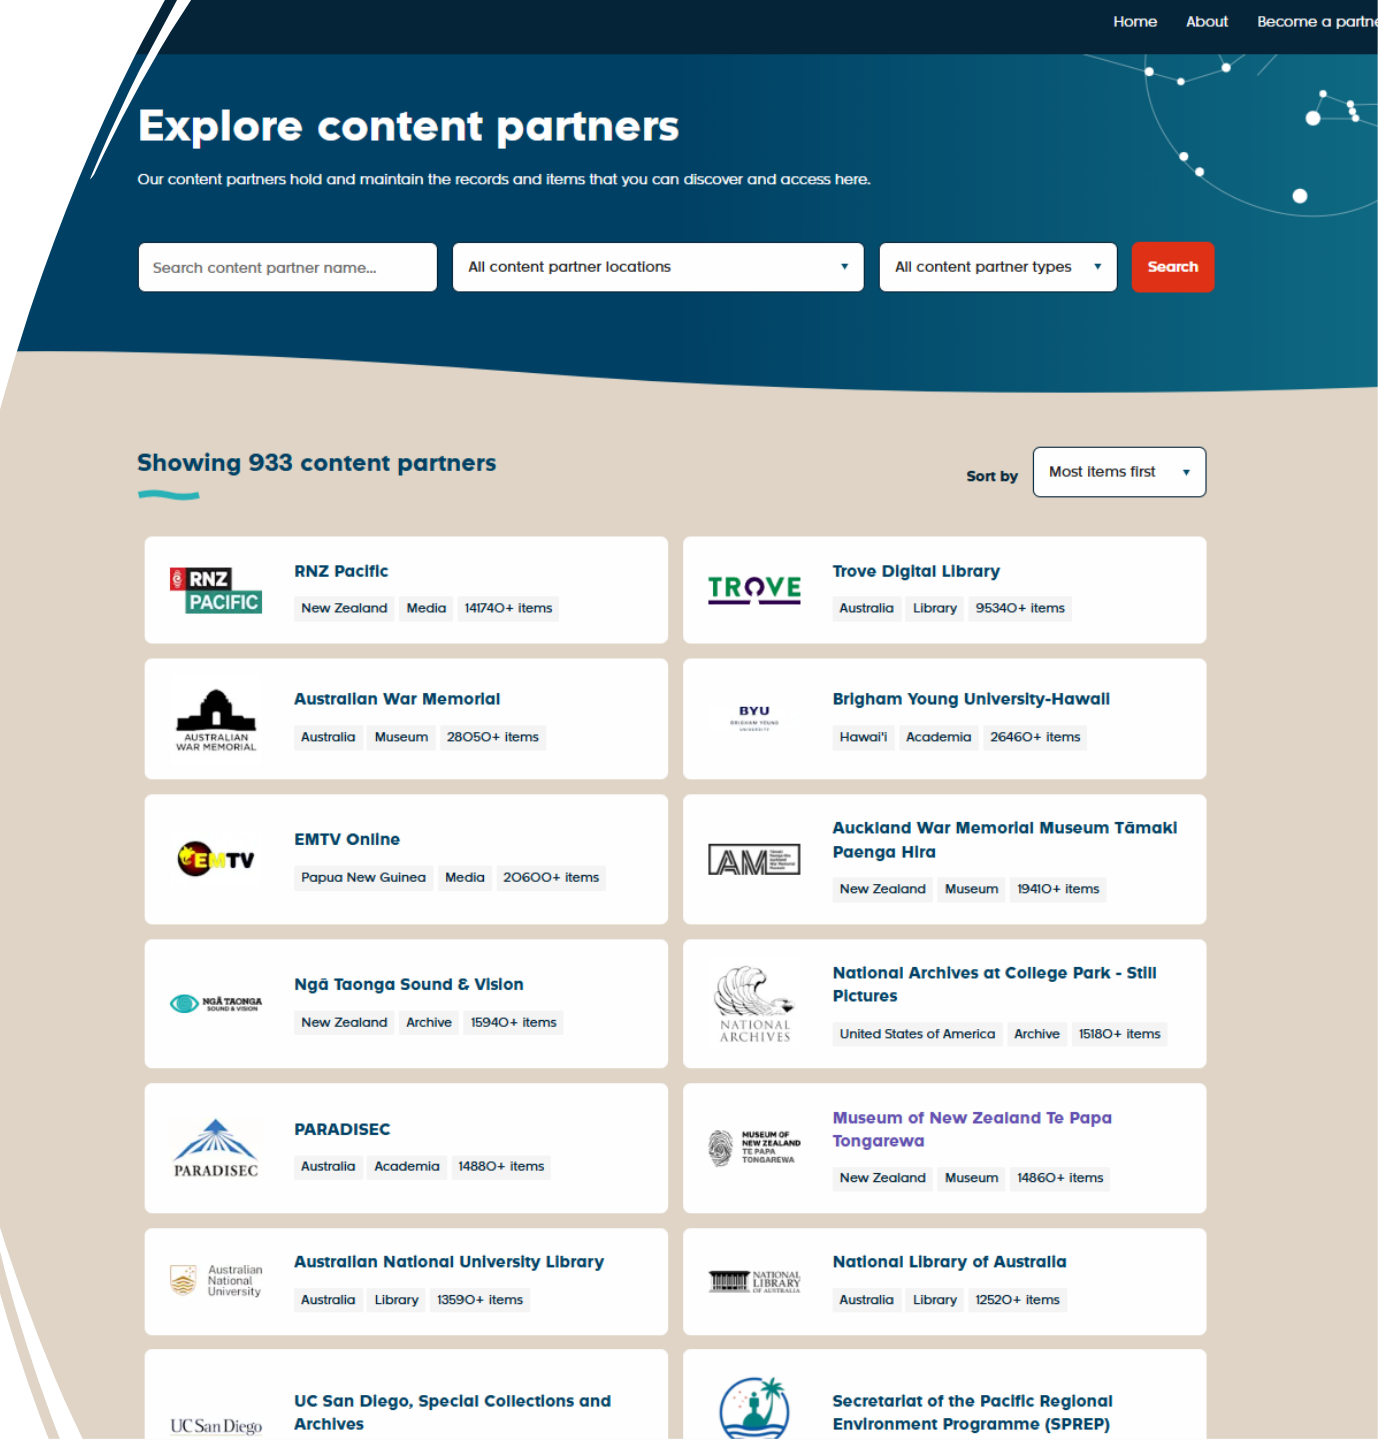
Home About Become a partne

Explore content partners

Our content partners hold and maintain the records and items that you can discover and access here.

Search content partner name...

All content partner locations

All content partner types

Search

Showing 933 content partners

Sort by Most items first

RNZ PACIFIC

RNZ Pacific
New Zealand Media 141740+ items

TROVE

Trove Digital Library
Australia Library 95340+ items

AUSTRALIAN WAR MEMORIAL

Australian War Memorial
Australia Museum 28050+ items

BYU

Brigham Young University-Hawaii
Hawai'i Academia 26460+ items

EMTV

EMTV Online
Papua New Guinea Media 20600+ items

AM

Auckland War Memorial Museum Tāmaki Paenga Hira
New Zealand Museum 19410+ items

NGĀ TAONGA SOUND & VISION

Ngā Taonga Sound & Vision
New Zealand Archive 15940+ items

NATIONAL ARCHIVES

National Archives at College Park - Still Pictures
United States of America Archive 15180+ items

PARADISEC

PARADISEC
Australia Academia 14880+ items

MUSEUM OF NEW ZEALAND TE PAPA TONGAREWA

Museum of New Zealand Te Papa Tongarewa
New Zealand Museum 14860+ items

Australian National University

Australian National University Library
Australia Library 13590+ items

NATIONAL LIBRARY OF AUSTRALIA

National Library of Australia
Australia Library 12520+ items

UC San Diego

UC San Diego, Special Collections and Archives

Secretariat of the Pacific Regional Environment Programme (SPREP)